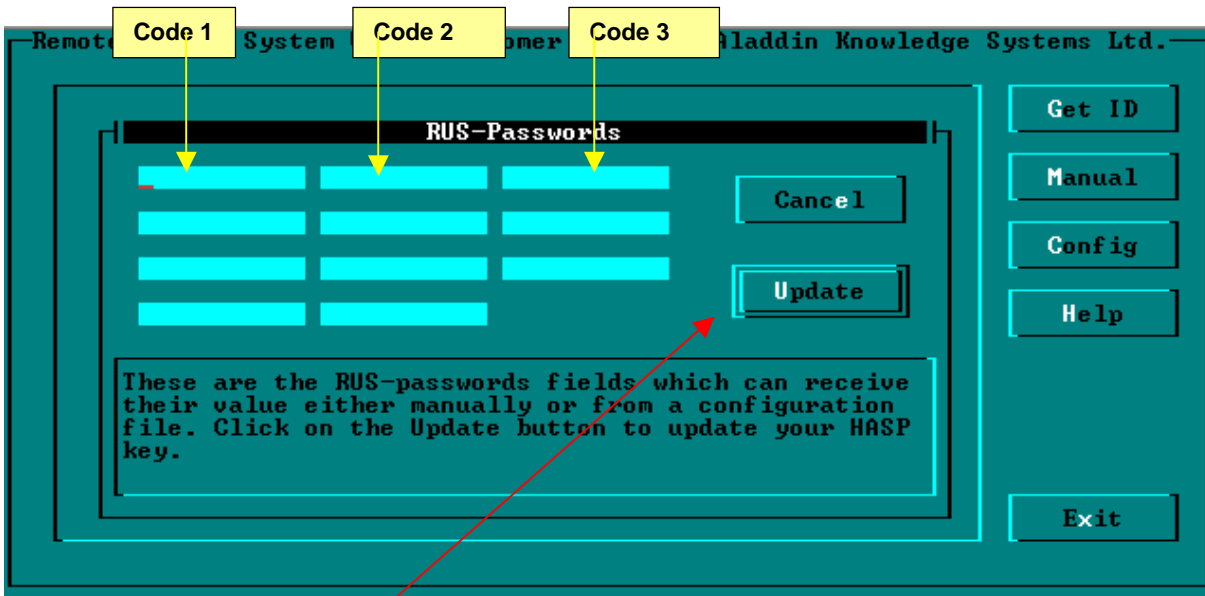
Code 1
Code 2
Code 3

Remote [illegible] System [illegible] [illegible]omer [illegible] Aladdin Knowledge Systems Ltd.

Get ID
Manual
Config
Help

RUS-Passwords

Cancel
Update

These are the RUS-passwords fields which can receive their value either manually or from a configuration file. Click on the Update button to update your HASP key.

Exit